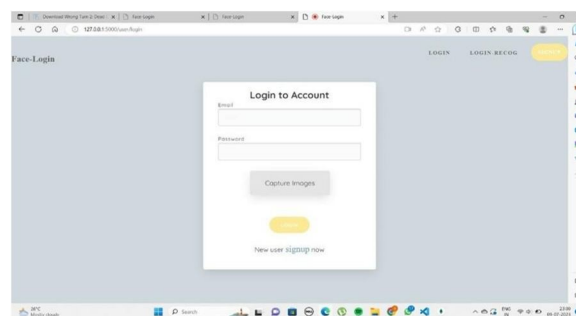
Download Wrong Turn 2: Dead | Face-Login | Face-Login | Face-Login
127.0.0.1:5000/user/login

Face-Login

LOGIN LOGIN-RECOG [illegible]

Login to Account

Email

Password

Capture Images

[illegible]

New user signup now

26°C
Mostly cloudy

Search

ENG IN

23:00
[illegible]